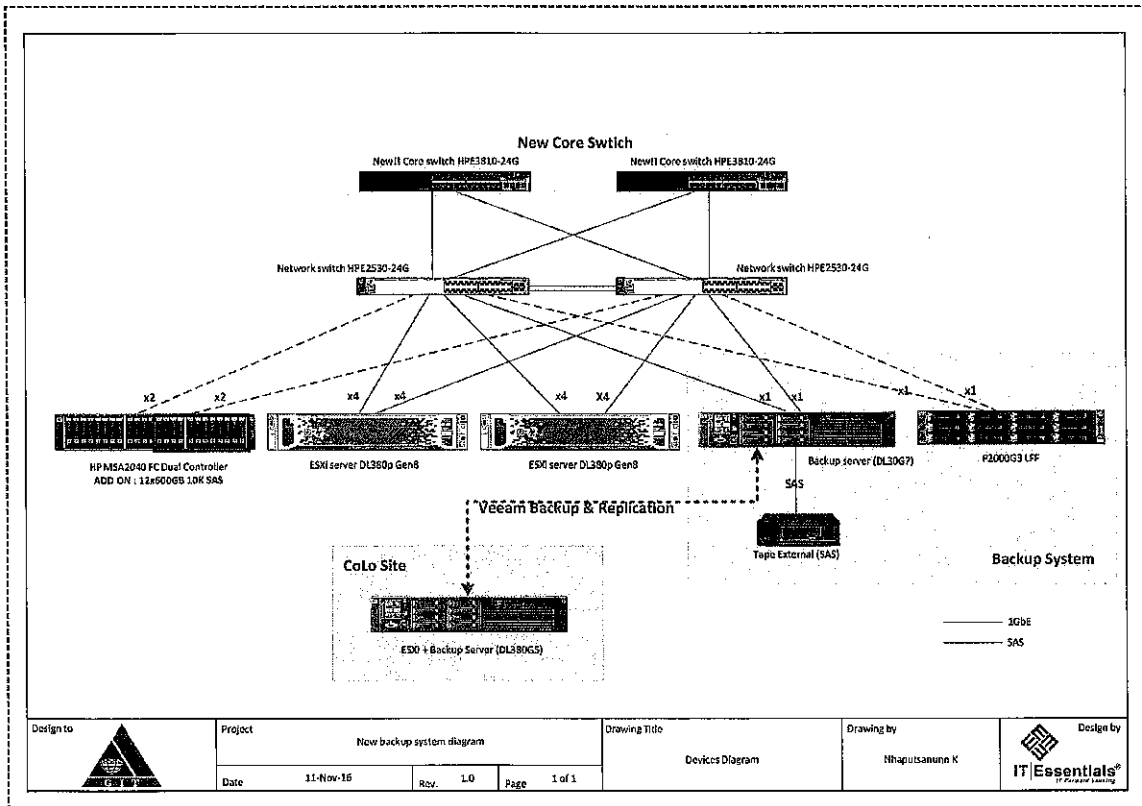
New Core Swtich

NewIT Core switch HPE3810-24G

NewIT Core switch HPE3810-24G

Network switch HPE2530-24G

Network switch HPE2530-24G

x2 x2 x4 x4 x4 X4 x1 x1 x1 x1

HP MSA2040 FC Dual Controller
ADD ON : 12x600GB 10K SAS

ESXi server DL380p Gen8

ESXi server DL380p Gen8

Backup server (DL30G7)

P2000G3 LFF

SAS

Veeam Backup & Replication

Tape External (SAS)

CoLo Site

ESXi + Backup Server (DL380G5)

Backup System

1GbE

SAS

| Design to | Project | New backup system diagram | | | Drawing Title | Drawing by | Design by |
|---|---|---|---|---|---|---|---|
| | Date 11-Nov-16 | Rev. 1.0 | Page 1 of 1 | | Devices Diagram | Nhaputsanunn K | IT Essentials |